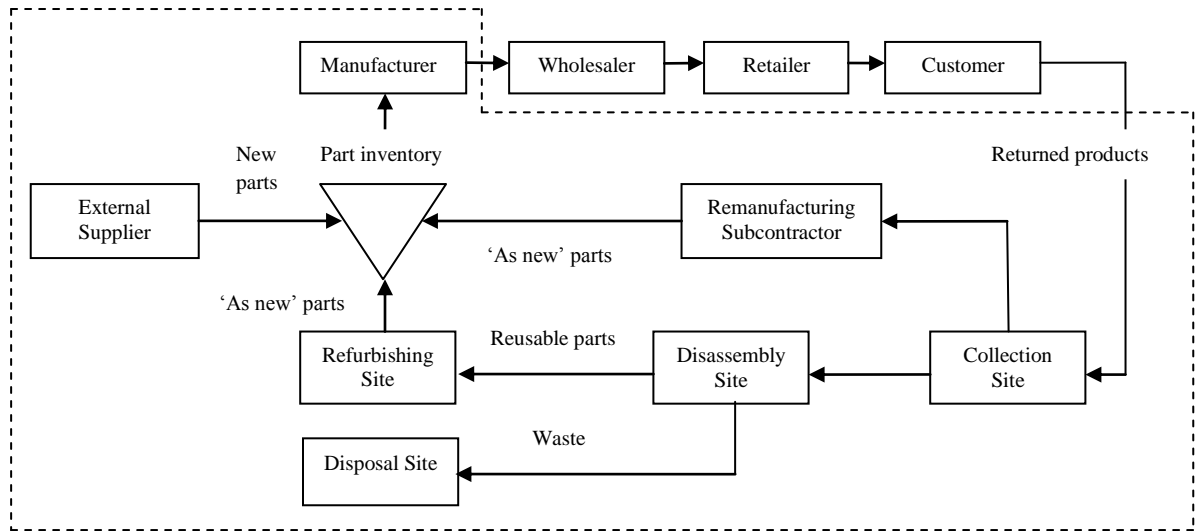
Manufacturer

Wholesaler

Retailer

Customer

New parts

Part inventory

Returned products

External Supplier

Remanufacturing Subcontractor

'As new' parts

'As new' parts

Reusable parts

Refurbishing Site

Disassembly Site

Collection Site

Waste

Disposal Site